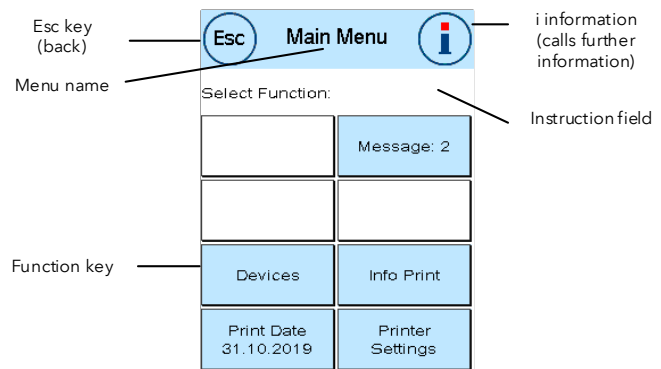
Esc key (back)

Esc

Main Menu

i

i information (calls further information)

Menu name

Select Function:

Instruction field

Message: 2

Function key

Devices

Info Print

Print Date 31.10.2019

Printer Settings